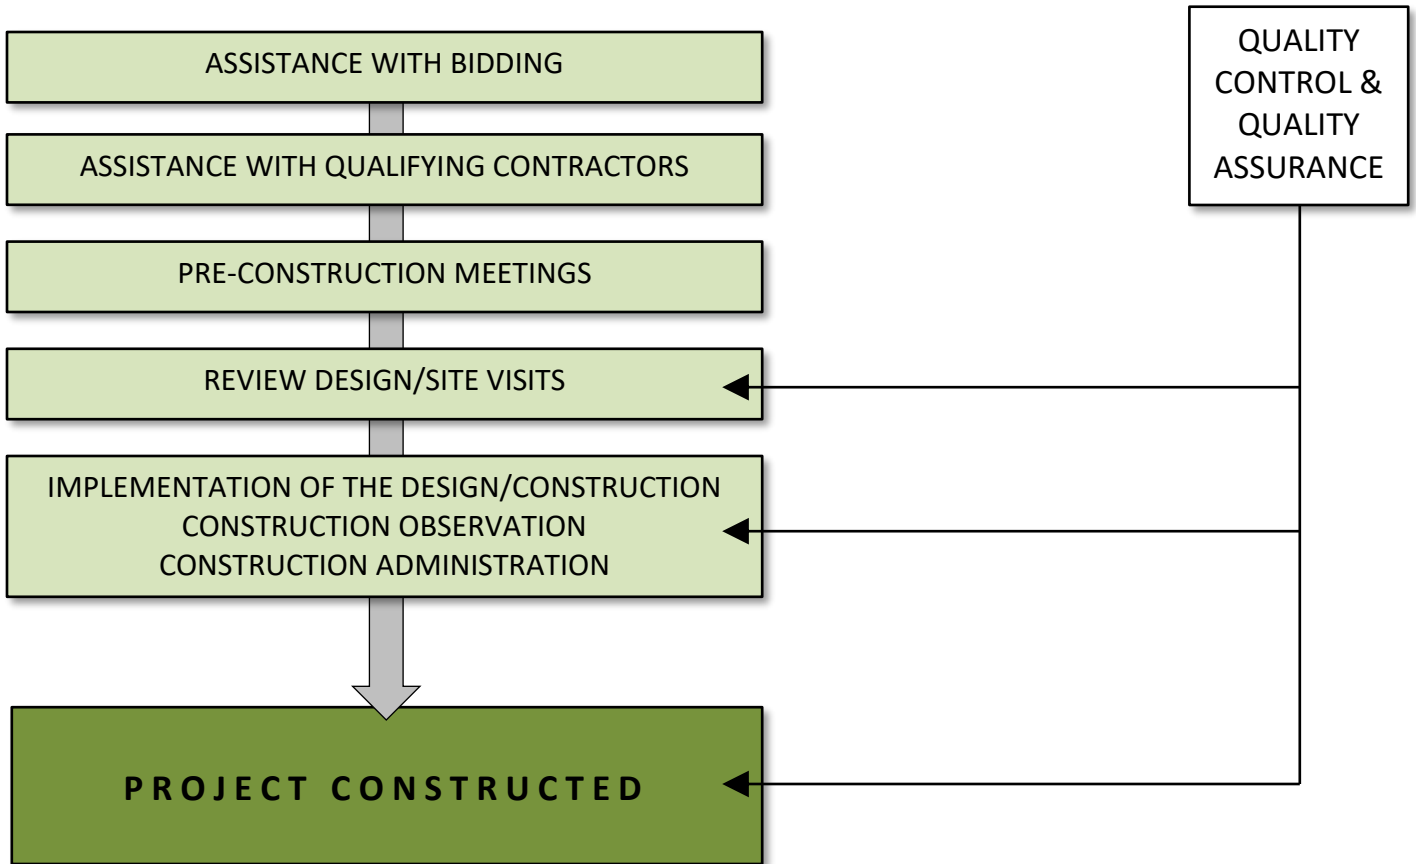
ASSISTANCE WITH BIDDING

ASSISTANCE WITH QUALIFYING CONTRACTORS

PRE-CONSTRUCTION MEETINGS

REVIEW DESIGN/SITE VISITS

IMPLEMENTATION OF THE DESIGN/CONSTRUCTION
CONSTRUCTION OBSERVATION
CONSTRUCTION ADMINISTRATION

PROJECT CONSTRUCTED

QUALITY CONTROL & QUALITY ASSURANCE